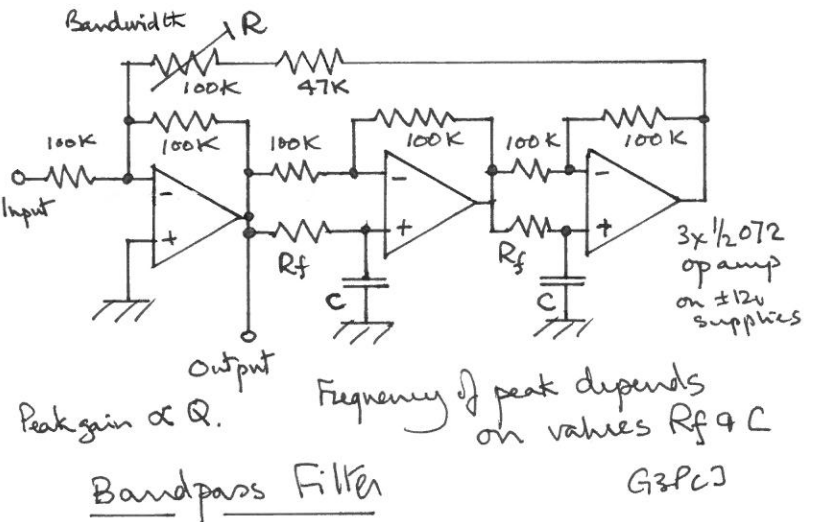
Bandwidth R
100K 47K
100K
100K
100K
100K
100K
100K
-
+
-
+
-
+
Input
Rf
Rf
C
C
3x½072 op amp on ±12v supplies
Output
Peak gain $\propto$ Q.
Frequency of peak depends on values Rf & C
Bandpass Filter
G3PCJ